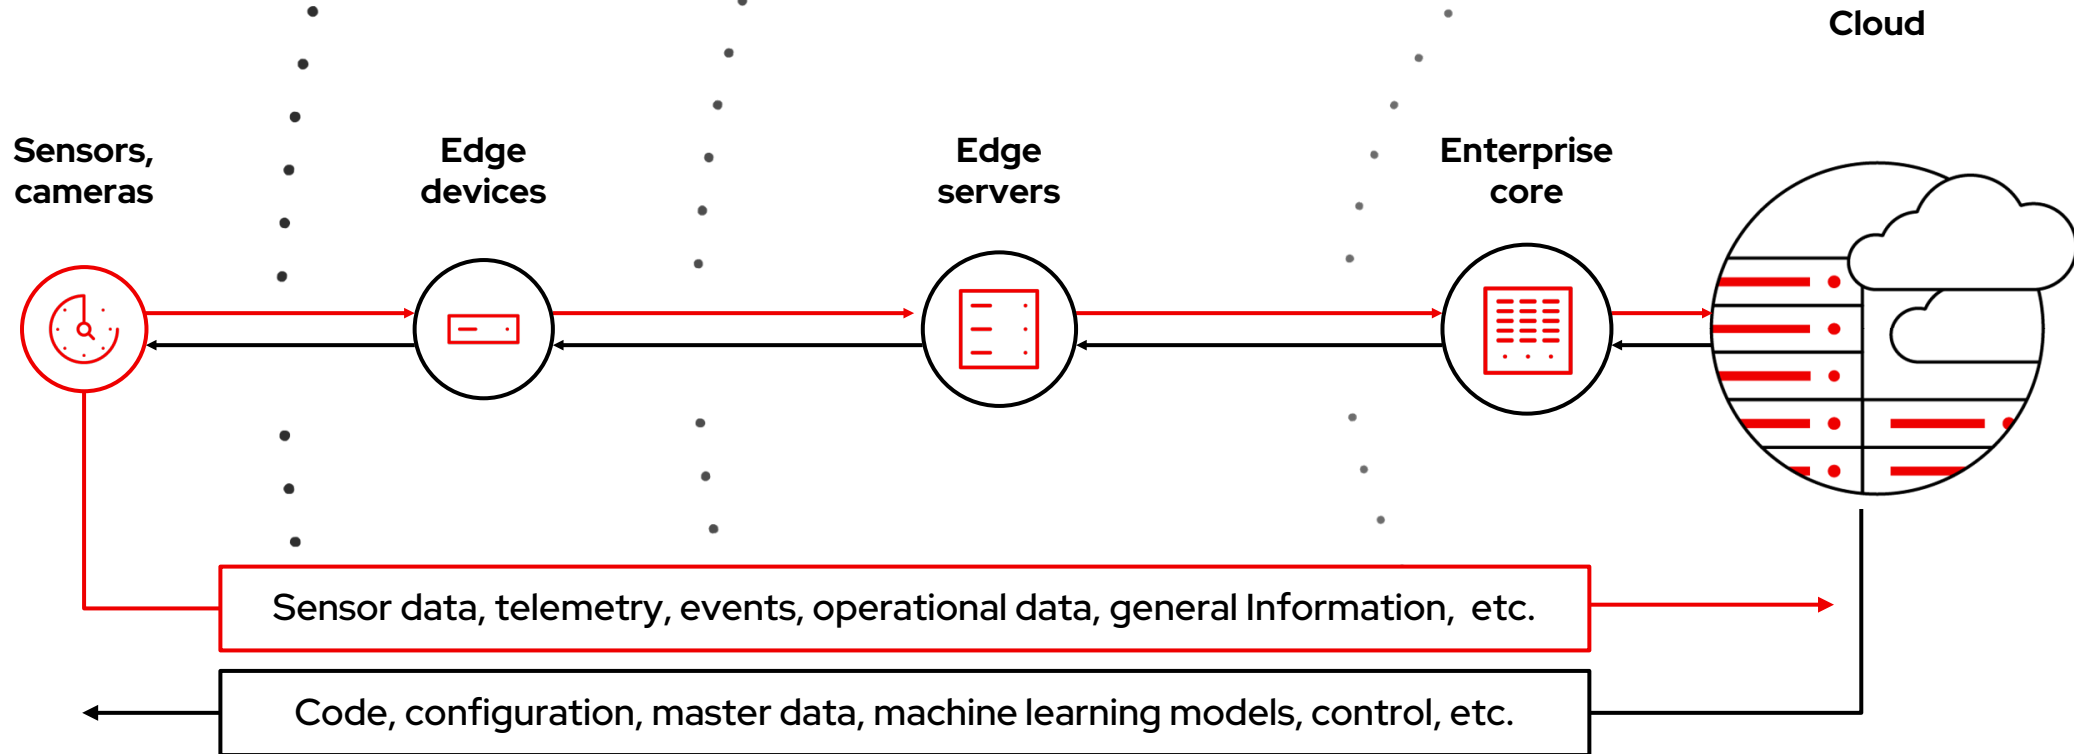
Cloud

Sensors, cameras

Edge devices

Edge servers

Enterprise core

Sensor data, telemetry, events, operational data, general Information, etc.

Code, configuration, master data, machine learning models, control, etc.